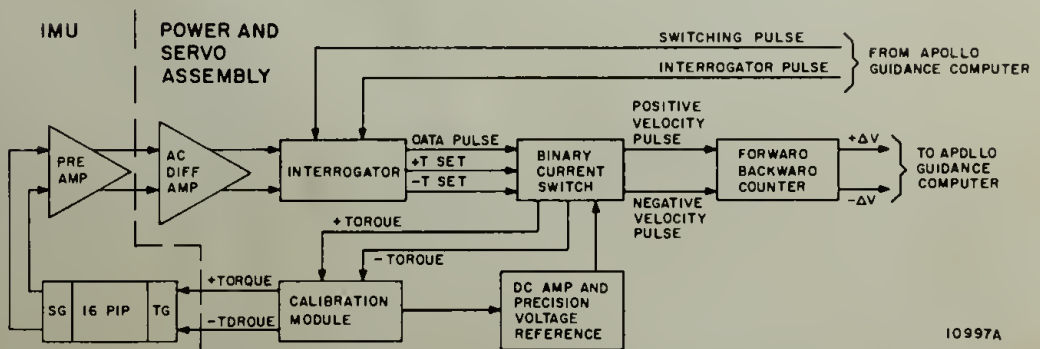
IMU

POWER AND SERVO ASSEMBLY

SWITCHING PULSE

INTERROGATOR PULSE

FROM APOLLO GUIDANCE COMPUTER

POSITIVE VELOCITY PULSE

OATA PULSE

+T SET

-T SET

PRE AMP

AC DIFF AMP

INTERROGATOR

BINARY CURRENT SWITCH

FORWARO BACKWARO COUNTER

$+\Delta V$

$-\Delta V$

TO APOLLO GUIDANCE COMPUTER

+TOROUE

NEGATIVE VELOCITY PULSE

-TOROUE

+TORQUE

-TOROUE

SG

16 PIP

TG

CALIBRATION MODULE

DC AMP AND PRECISION VOLTAGE REFERENCE

10997A